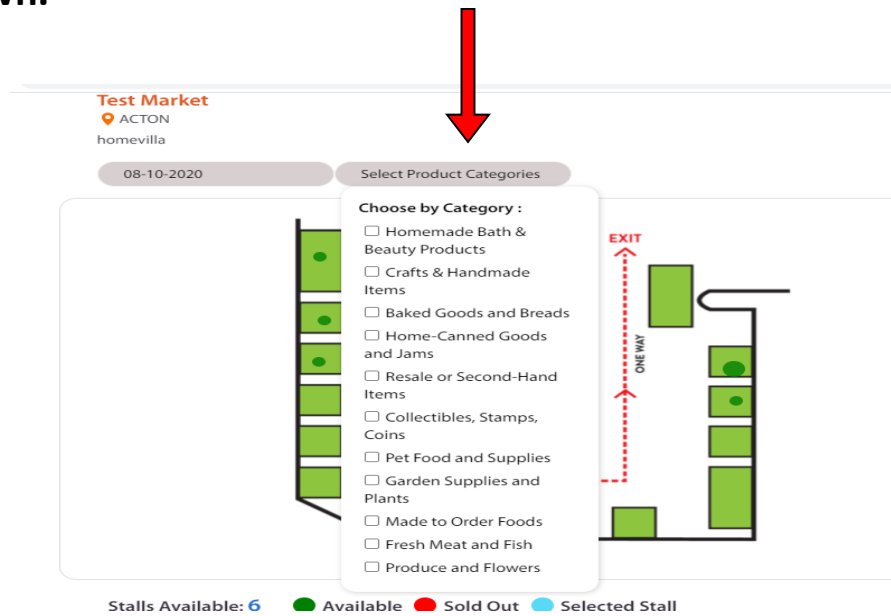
Test Market
ACTON
homevilla

08-10-2020
Select Product Categories

Choose by Category :
☐ Homemade Bath & Beauty Products
☐ Crafts & Handmade Items
☐ Baked Goods and Breads
☐ Home-Canned Goods and Jams
☐ Resale or Second-Hand Items
☐ Collectibles, Stamps, Coins
☐ Pet Food and Supplies
☐ Garden Supplies and Plants
☐ Made to Order Foods
☐ Fresh Meat and Fish
☐ Produce and Flowers

EXIT
ONE WAY

Stalls Available: 6 Available Sold Out Selected Stall